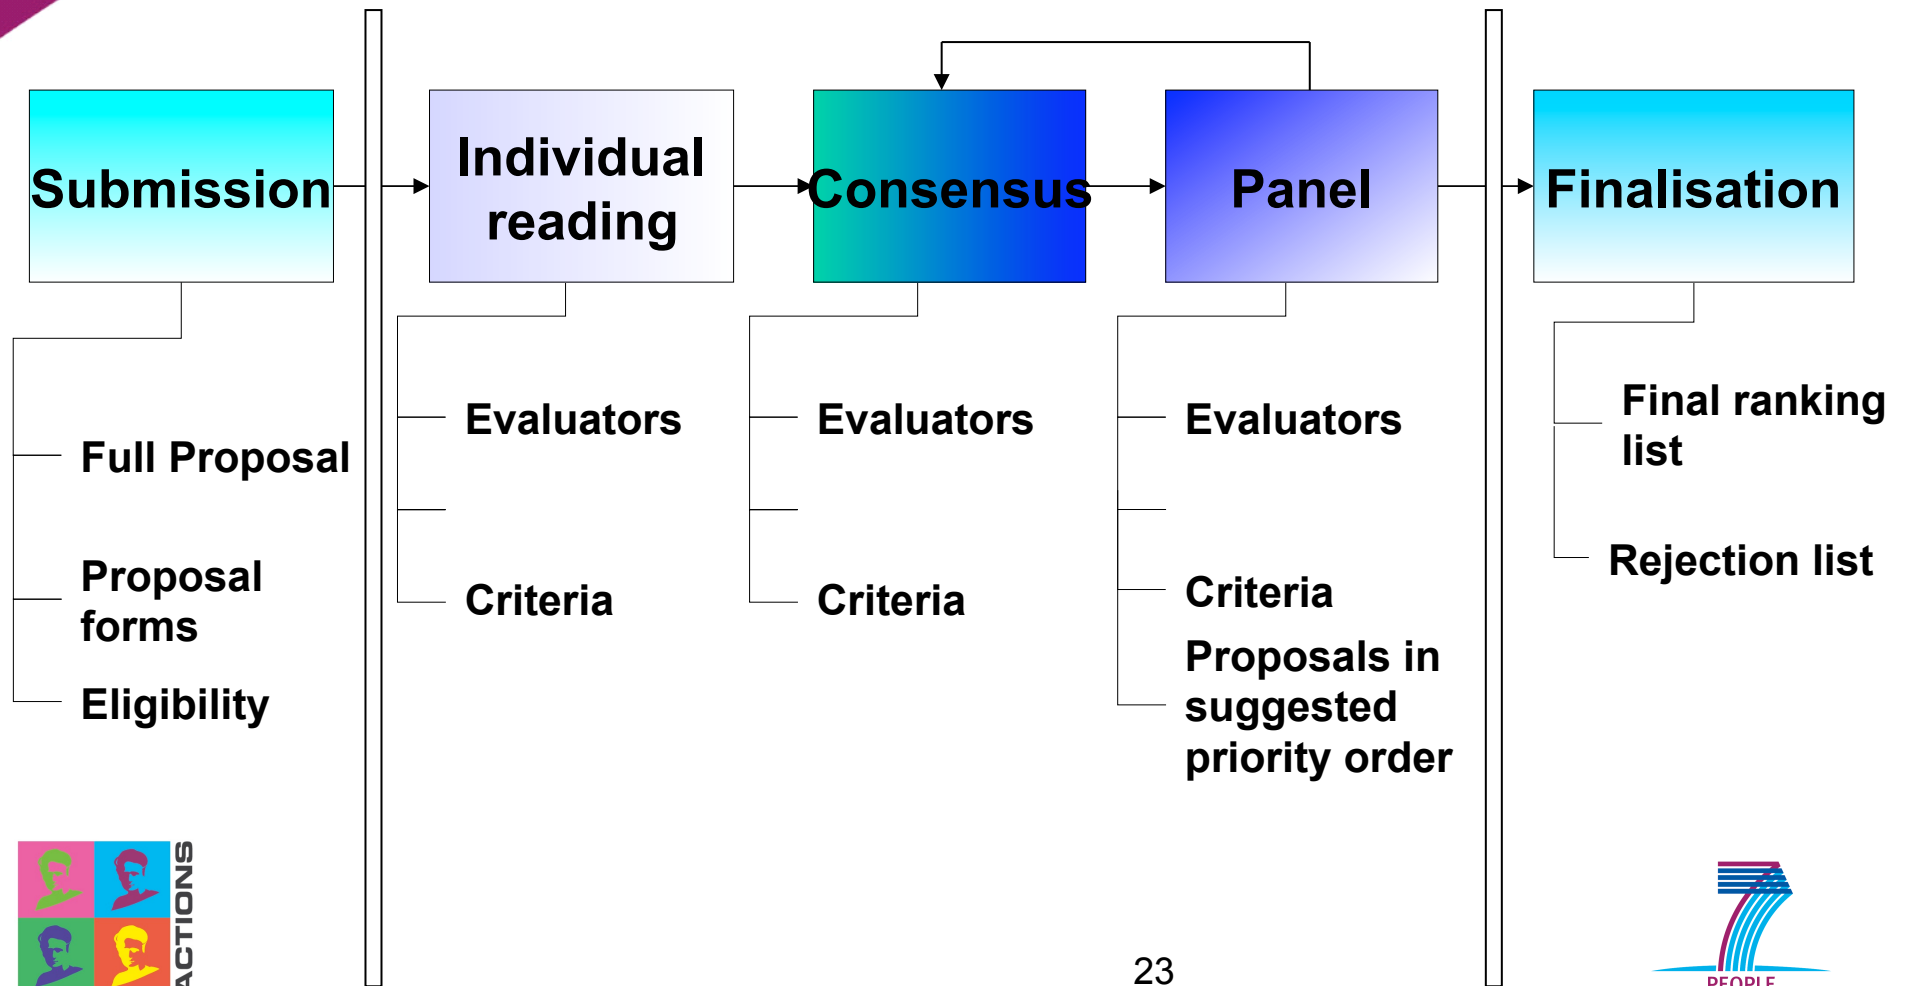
Submission

Individual reading

Consensus

Panel

Finalisation

Full Proposal

Proposal forms

Eligibility

Evaluators

Criteria

Evaluators

Criteria

Evaluators

Criteria

Proposals in suggested priority order

Final ranking list

Rejection list

ACTIONS

23

PEOPLE